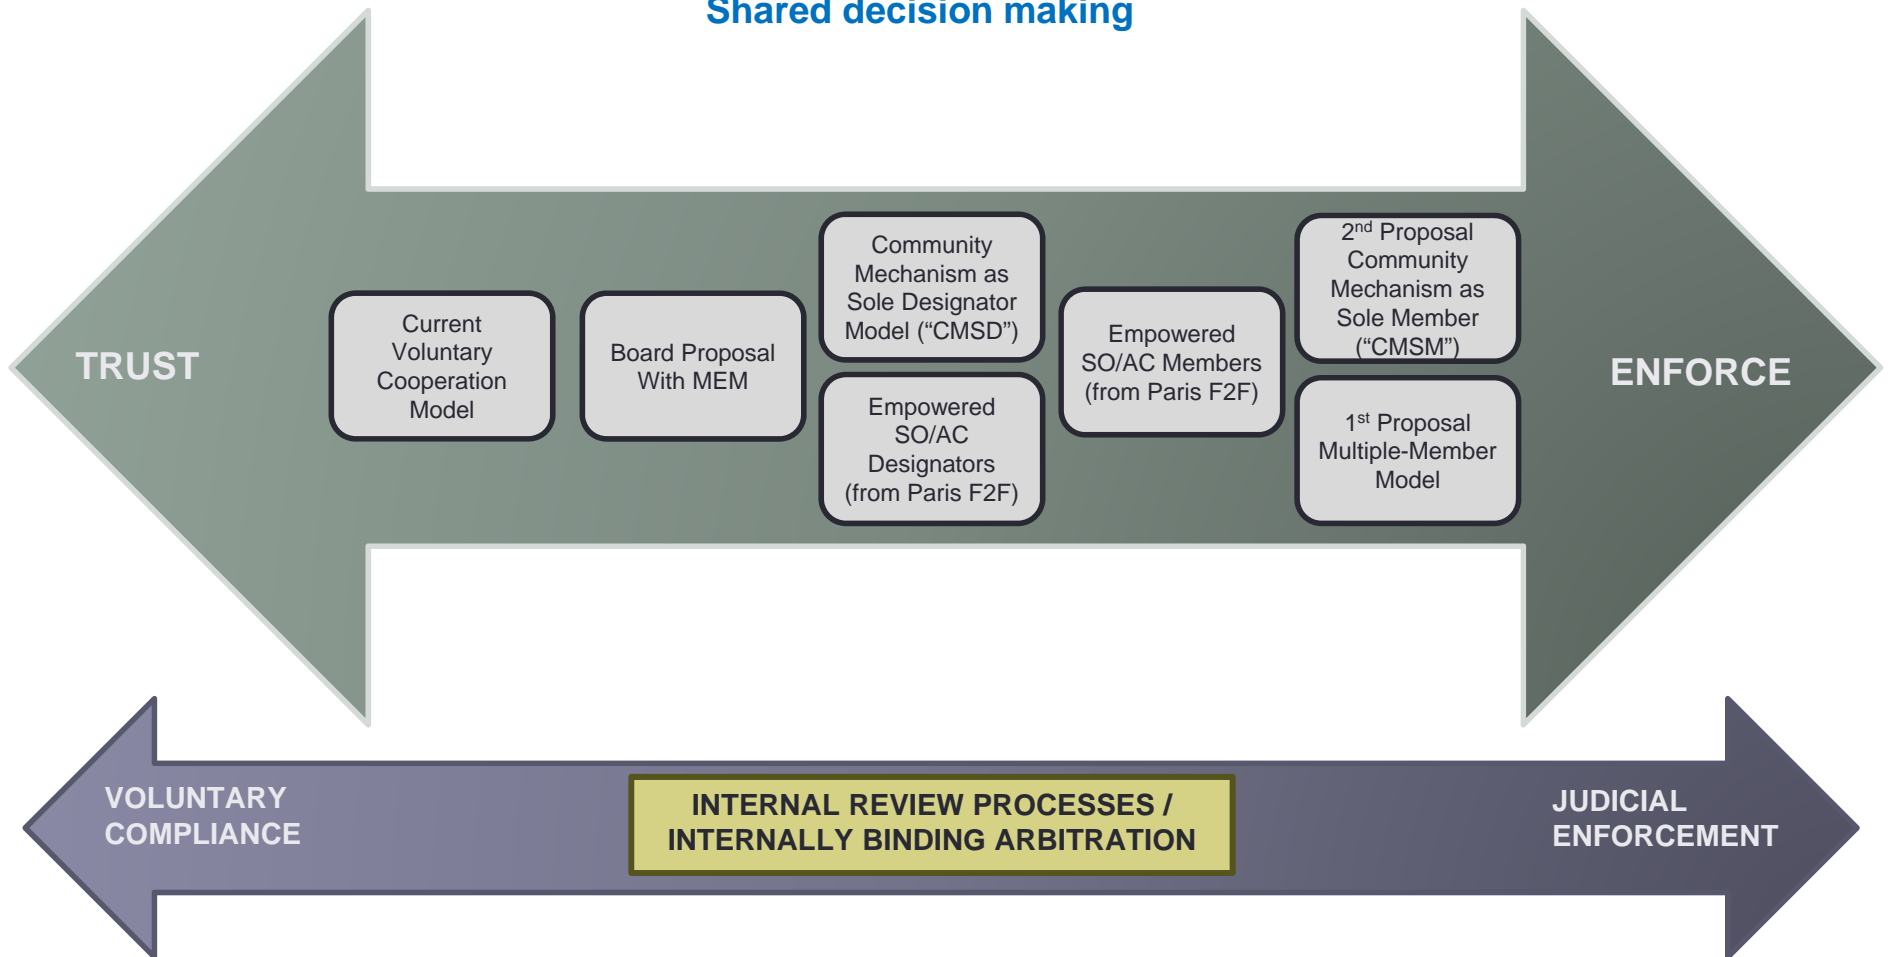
Shared decision making

TRUST

Current Voluntary Cooperation Model

Board Proposal With MEM

Community Mechanism as Sole Designator Model (“CMSD”)

Empowered SO/AC Designators (from Paris F2F)

Empowered SO/AC Members (from Paris F2F)

2$^{nd}$ Proposal Community Mechanism as Sole Member (“CMSM”)

1$^{st}$ Proposal Multiple-Member Model

ENFORCE

VOLUNTARY COMPLIANCE

INTERNAL REVIEW PROCESSES / INTERNALLY BINDING ARBITRATION

JUDICIAL ENFORCEMENT